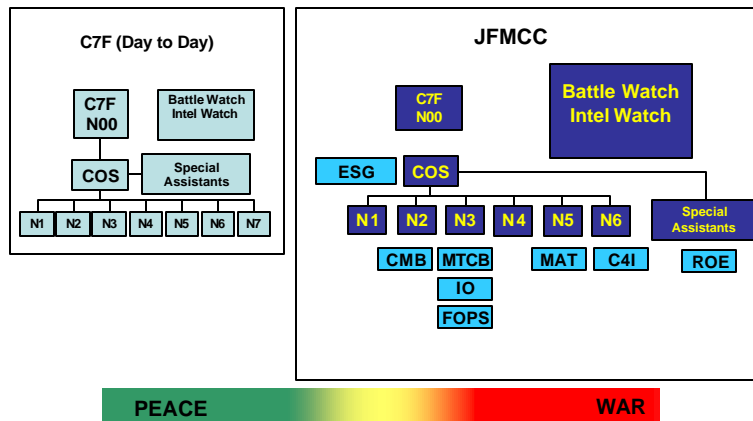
C7F (Day to Day)

C7F N00

Battle Watch Intel Watch

COS

Special Assistants

N1 N2 N3 N4 N5 N6 N7

JFMCC

C7F N00

Battle Watch Intel Watch

ESG

COS

N 1 N 2 N 3 N 4 N 5 N 6

Special Assistants

CMB MTCB MAT C4I ROE

IO

FOPS

PEACE WAR